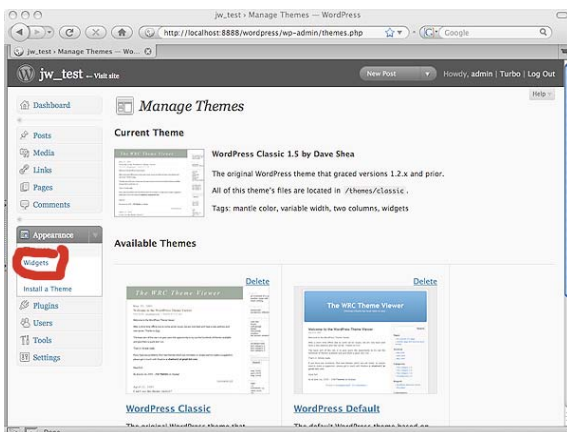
jw_test › Manage Themes — WordPress

http://localhost:8888/wordpress/wp-admin/themes.php

Google

jw_test › Manage Themes — Wo...

jw_test — Visit site

New Post

Howdy, admin | Turbo | Log Out

Help

Dashboard

Posts

Media

Links

Pages

Comments

Appearance

Widgets

Install a Theme

Plugins

Users

Tools

Settings

Manage Themes

Current Theme

WordPress Classic 1.5 by Dave Shea

The original WordPress theme that graced versions 1.2.x and prior.

All of this theme's files are located in /themes/classic .

Tags: mantle color, variable width, two columns, widgets

Available Themes

Delete

The WRC Theme Viewer

Delete

The WRC Theme Viewer

WordPress Classic

WordPress Default

The original WordPress theme that

The default WordPress theme based on